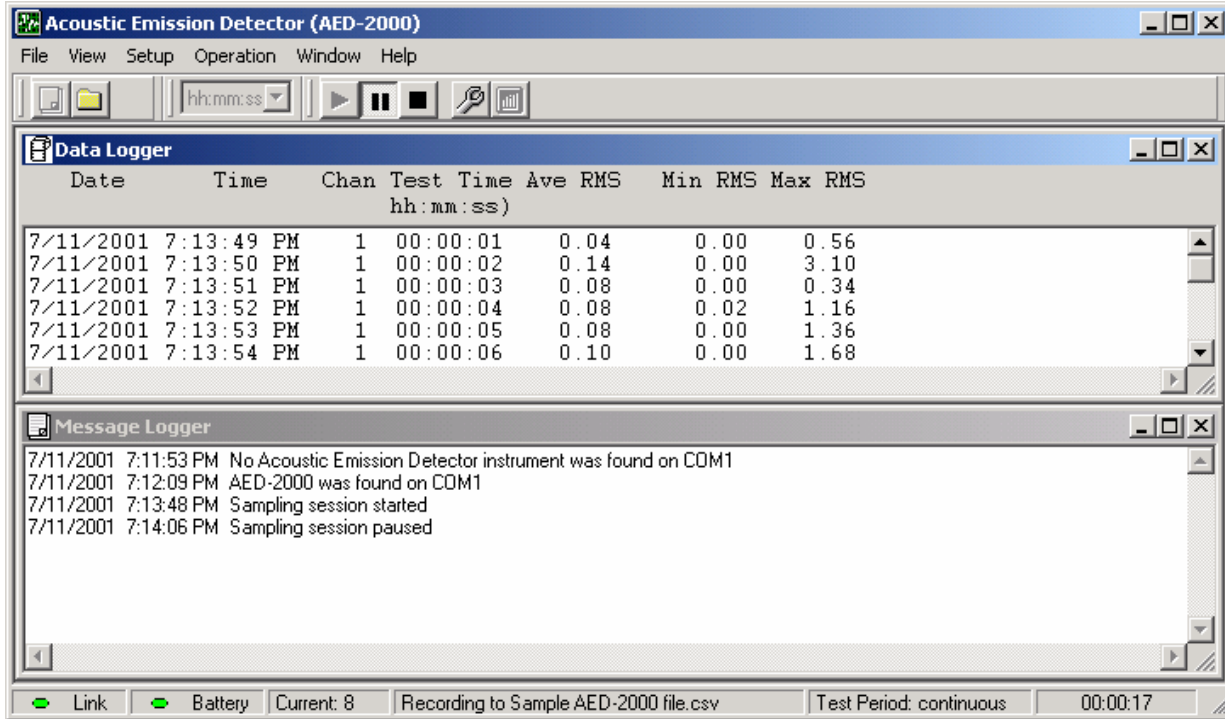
Acoustic Emission Detector (AED-2000)

File View Setup Operation Window Help

hh:mm:ss

Data Logger

| Date | Time | Chan | Test Time hh:mm:ss) | Ave RMS | Min RMS | Max RMS |
|---|---|---|---|---|---|---|
| 7/11/2001 | 7:13:49 PM | 1 | 00:00:01 | 0.04 | 0.00 | 0.56 |
| 7/11/2001 | 7:13:50 PM | 1 | 00:00:02 | 0.14 | 0.00 | 3.10 |
| 7/11/2001 | 7:13:51 PM | 1 | 00:00:03 | 0.08 | 0.00 | 0.34 |
| 7/11/2001 | 7:13:52 PM | 1 | 00:00:04 | 0.08 | 0.02 | 1.16 |
| 7/11/2001 | 7:13:53 PM | 1 | 00:00:05 | 0.08 | 0.00 | 1.36 |
| 7/11/2001 | 7:13:54 PM | 1 | 00:00:06 | 0.10 | 0.00 | 1.68 |

Message Logger

7/11/2001 7:11:53 PM No Acoustic Emission Detector instrument was found on COM1
7/11/2001 7:12:09 PM AED-2000 was found on COM1
7/11/2001 7:13:48 PM Sampling session started
7/11/2001 7:14:06 PM Sampling session paused

Link | Battery | Current: 8 | Recording to Sample AED-2000 file.csv | Test Period: continuous | 00:00:17